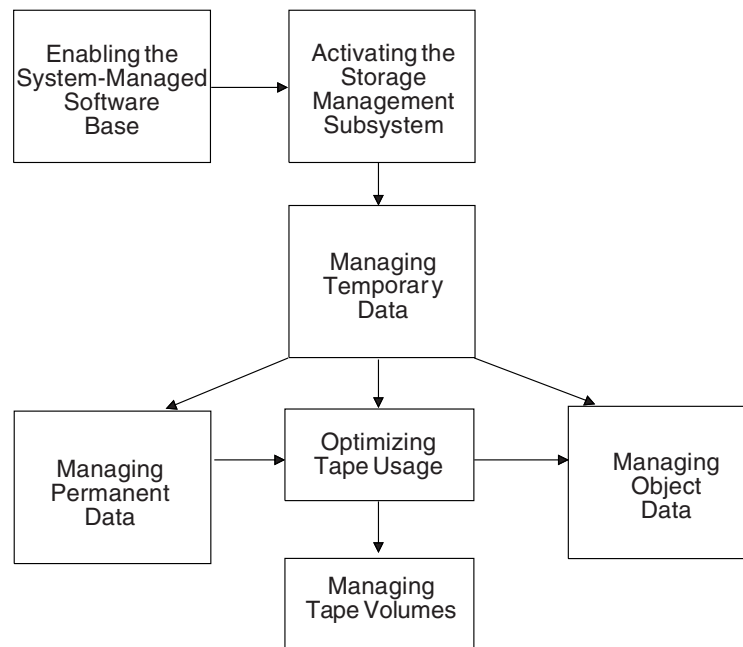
Enabling the System-Managed Software Base

Activating the Storage Management Subsystem

Managing Temporary Data

Managing Permanent Data

Optimizing Tape Usage

Managing Object Data

Managing Tape Volumes